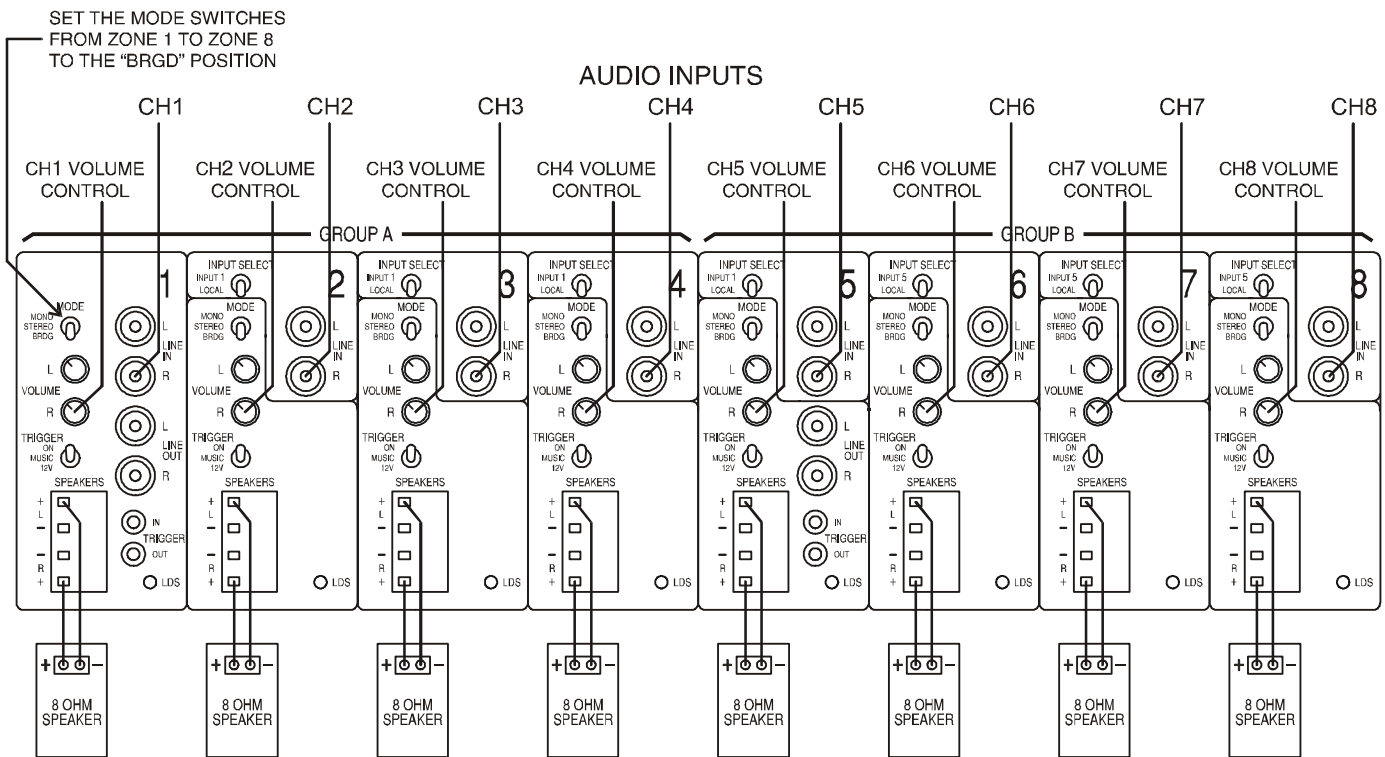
SET THE MODE SWITCHES FROM ZONE 1 TO ZONE 8 TO THE "BRGD" POSITION

AUDIO INPUTS

CH1 CH2 CH3 CH4 CH5 CH6 CH7 CH8

CH1 VOLUME CONTROL
CH2 VOLUME CONTROL
CH3 VOLUME CONTROL
CH4 VOLUME CONTROL
CH5 VOLUME CONTROL
CH6 VOLUME CONTROL
CH7 VOLUME CONTROL
CH8 VOLUME CONTROL

GROUP A
GROUP B

1
MODE
MONO STEREO BRDG
L
LINE IN
R
L
VOLUME
R
L
LINE OUT
R
TRIGGER
ON MUSIC 12V
SPEAKERS
+ L −
− R +
IN
TRIGGER
OUT
LDS

2
INPUT SELECT
INPUT 1 LOCAL
MODE
MONO STEREO BRDG
L
LINE IN
R
L
VOLUME
R
TRIGGER
ON MUSIC 12V
SPEAKERS
+ L −
− R +
LDS

3
INPUT SELECT
INPUT 1 LOCAL
MODE
MONO STEREO BRDG
L
LINE IN
R
L
VOLUME
R
TRIGGER
ON MUSIC 12V
SPEAKERS
+ L −
− R +
LDS

4
INPUT SELECT
INPUT 1 LOCAL
MODE
MONO STEREO BRDG
L
LINE IN
R
L
VOLUME
R
TRIGGER
ON MUSIC 12V
SPEAKERS
+ L −
− R +
LDS

5
INPUT SELECT
INPUT 1 LOCAL
MODE
MONO STEREO BRDG
L
LINE IN
R
L
VOLUME
R
L
LINE OUT
R
TRIGGER
ON MUSIC 12V
SPEAKERS
+ L −
− R +
IN
TRIGGER
OUT
LDS

6
INPUT SELECT
INPUT 5 LOCAL
MODE
MONO STEREO BRDG
L
LINE IN
R
L
VOLUME
R
TRIGGER
ON MUSIC 12V
SPEAKERS
+ L −
− R +
LDS

7
INPUT SELECT
INPUT 5 LOCAL
MODE
MONO STEREO BRDG
L
LINE IN
R
L
VOLUME
R
TRIGGER
ON MUSIC 12V
SPEAKERS
+ L −
− R +
LDS

8
INPUT SELECT
INPUT 5 LOCAL
MODE
MONO STEREO BRDG
L
LINE IN
R
L
VOLUME
R
TRIGGER
ON MUSIC 12V
SPEAKERS
+ L −
− R +
LDS

+ −
8 OHM SPEAKER
+ −
8 OHM SPEAKER
+ −
8 OHM SPEAKER
+ −
8 OHM SPEAKER
+ −
8 OHM SPEAKER
+ −
8 OHM SPEAKER
+ −
8 OHM SPEAKER
+ −
8 OHM SPEAKER